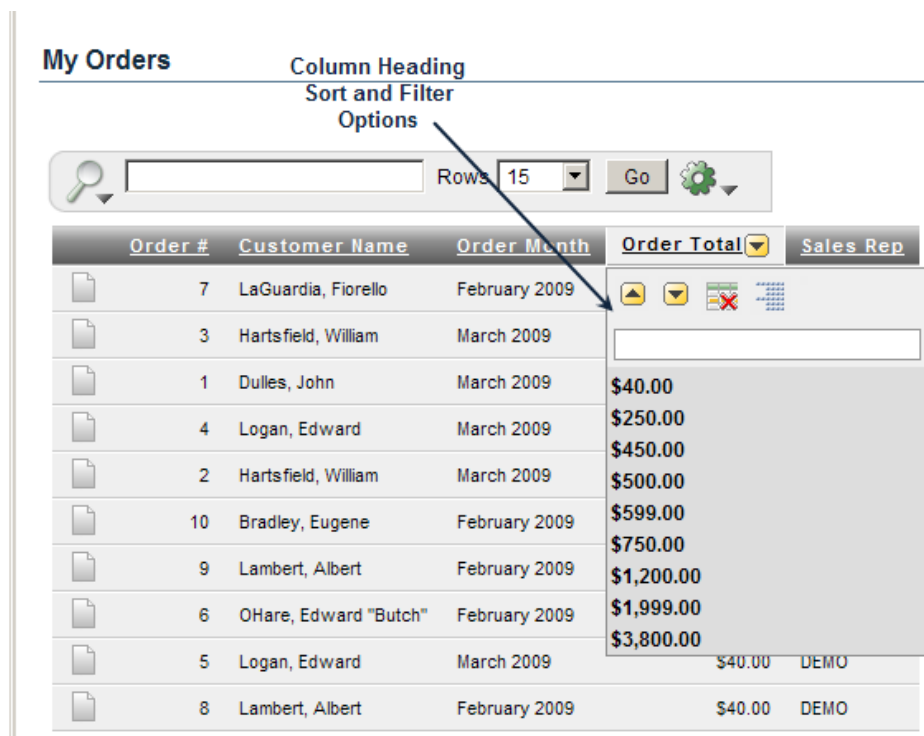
My Orders

Column Heading Sort and Filter Options

Rows 15 Go

| | Order # | Customer Name | Order Month | Order Total | Sales Rep |
|---|---|---|---|---|---|
| | 7 | LaGuardia, Fiorello | February 2009 | | |
| | 3 | Hartsfield, William | March 2009 | | |
| | 1 | Dulles, John | March 2009 | | |
| | 4 | Logan, Edward | March 2009 | | |
| | 2 | Hartsfield, William | March 2009 | | |
| | 10 | Bradley, Eugene | February 2009 | | |
| | 9 | Lambert, Albert | February 2009 | | |
| | 6 | OHare, Edward "Butch" | February 2009 | | |
| | 5 | Logan, Edward | March 2009 | $40.00 | DEMO |
| | 8 | Lambert, Albert | February 2009 | $40.00 | DEMO |

$40.00
$250.00
$450.00
$500.00
$599.00
$750.00
$1,200.00
$1,999.00
$3,800.00